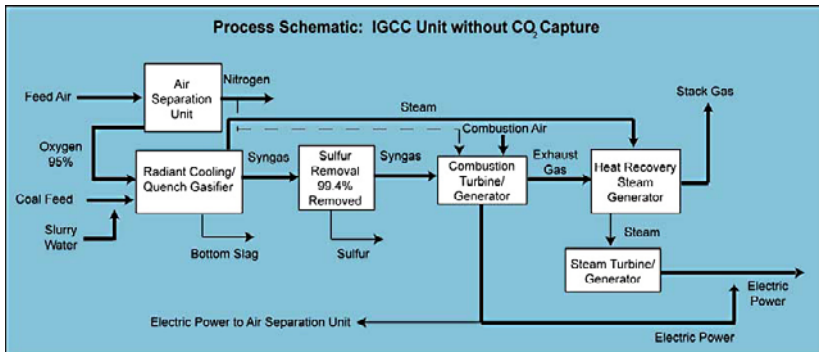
Process Schematic: IGCC Unit without $CO_2$ Capture

Feed Air

Air Separation Unit

Nitrogen

Steam

Stack Gas

Oxygen 95%

Combustion Air

Radiant Cooling/ Quench Gasifier

Syngas

Sulfur Removal 99.4% Removed

Syngas

Combustion Turbine/ Generator

Exhaust Gas

Heat Recovery Steam Generator

Coal Feed

Slurry Water

Bottom Slag

Sulfur

Steam

Steam Turbine/ Generator

Electric Power

Electric Power to Air Separation Unit

Electric Power